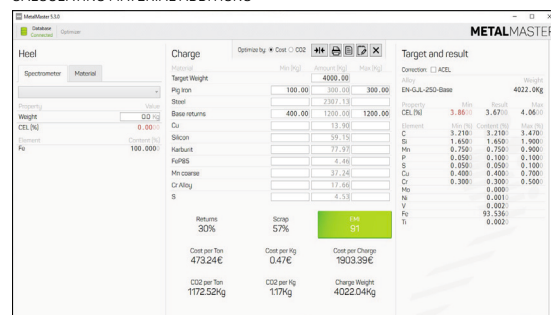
CALCULATING MATERIAL ADDITIONS

MetalMaster 5.3.0

Database Connected

Optimizer

METALMASTER

Heel

Spectrometer | Material

Property | Value
Weight | 0.0 Kg
CEL (%) | 0.00

Element | Content (%)
Fe | 100.000

Charge

Optimize by: Cost CO2

| Material | Min [Kg] | Amount [Kg] | Max [Kg] |
|---|---|---|---|
| Target Weight | | 4000.00 | |
| Pig Iron | 100.00 | 300.00 | 300.00 |
| Steel | | 2307.13 | |
| Base returns | 400.00 | 1200.00 | 1200.00 |
| Cu | | 13.90 | |
| Silicon | | 59.15 | |
| Karburit | | 77.97 | |
| FeP85 | | 4.46 | |
| Mn coarse | | 37.24 | |
| Cr Alloy | | 17.66 | |
| S | | 4.53 | |

Returns 30%
Scrap 57%
EMI 91

Cost per Ton 473.24€
Cost per Kg 0.47€
Cost per Charge 1903.39€

CO2 per Ton 1172.52Kg
CO2 per Kg 1.17Kg
Charge Weight 4022.04Kg

Target and result

Correction: ACEL

Alloy | Weight
EN-GJL-250-Base | 4022.0Kg

| Property | Min | Result | Max |
|---|---|---|---|
| CEL (%) | 3.86 | 3.67 | 4.06 |

| Element | Min (%) | Content (%) | Max (%) |
|---|---|---|---|
| C | 3.210 | 3.210 | 3.470 |
| Si | 1.650 | 1.650 | 1.900 |
| Mn | 0.750 | 0.750 | 0.900 |
| P | 0.050 | 0.100 | 0.100 |
| S | 0.050 | 0.100 | 0.100 |
| Cu | 0.400 | 0.400 | 0.700 |
| Cr | 0.300 | 0.300 | 0.500 |
| Mo | | 0.000 | |
| Ni | | 0.001 | |
| V | | 0.002 | |
| Fe | | 93.536 | |
| Ti | | 0.002 | |